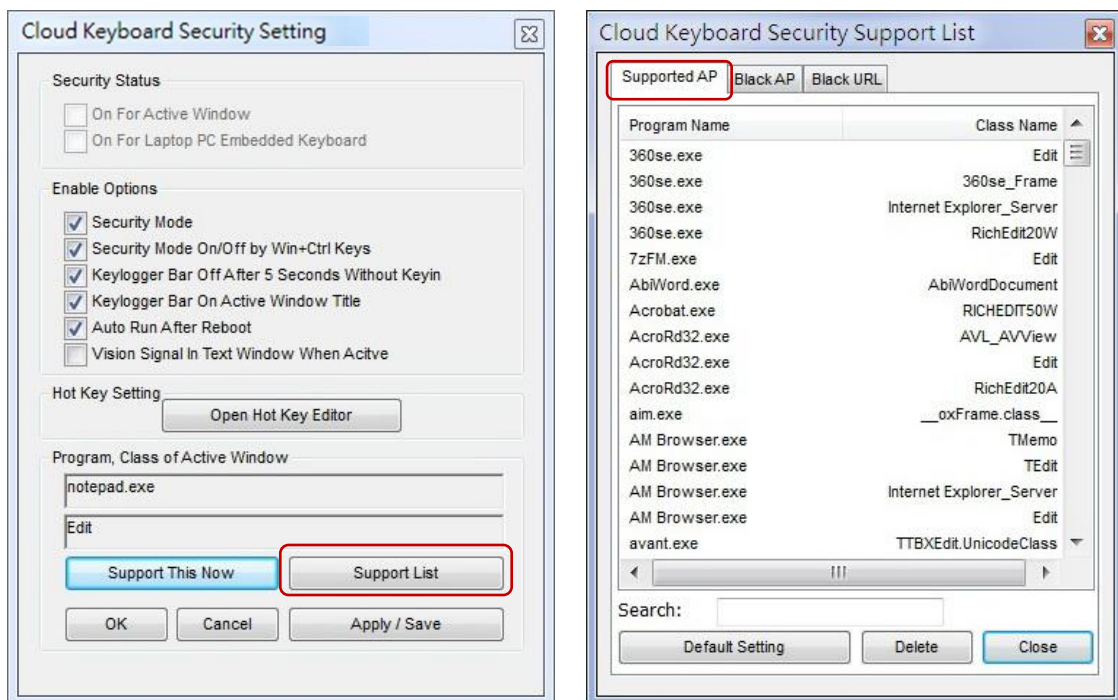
Cloud Keyboard Security Setting

Security Status

On For Active Window

On For Laptop PC Embedded Keyboard

Enable Options

Security Mode

Security Mode On/Off by Win+Ctrl Keys

Keylogger Bar Off After 5 Seconds Without Keyin

Keylogger Bar On Active Window Title

Auto Run After Reboot

Vision Signal In Text Window When Acitve

Hot Key Setting

Open Hot Key Editor

Program, Class of Active Window

notepad.exe

Edit

Support This Now

Support List

OK

Cancel

Apply / Save

Cloud Keyboard Security Support List

Supported AP | Black AP | Black URL

| Program Name | Class Name |
|---|---|
| 360se.exe | Edit |
| 360se.exe | 360se_Frame |
| 360se.exe | Internet Explorer_Server |
| 360se.exe | RichEdit20W |
| 7zFM.exe | Edit |
| AbiWord.exe | AbiWordDocument |
| Acrobat.exe | RICHEDIT50W |
| AcroRd32.exe | AVL_AVView |
| AcroRd32.exe | Edit |
| AcroRd32.exe | RichEdit20A |
| aim.exe | __oxFrame.class__ |
| AM Browser.exe | TMemo |
| AM Browser.exe | TEdit |
| AM Browser.exe | Internet Explorer_Server |
| AM Browser.exe | Edit |
| avant.exe | TTBXEdit.UnicodeClass |

Search:

Default Setting

Delete

Close